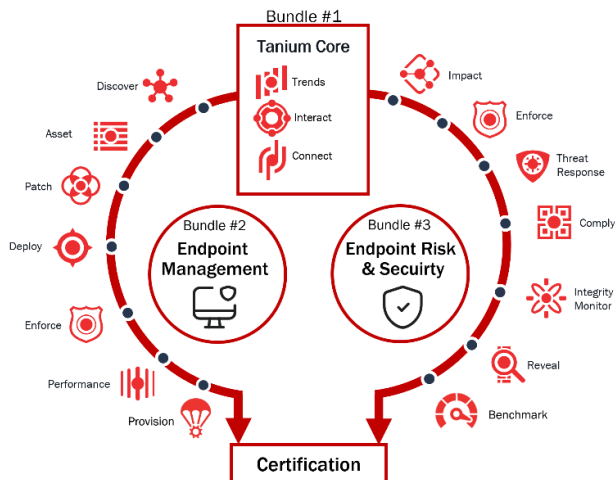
Bundle #1

Tanium Core

Trends

Interact

Connect

Discover

Asset

Patch

Deploy

Enforce

Performance

Provision

Bundle #2

Endpoint Management

Bundle #3

Endpoint Risk & Secuirty

Impact

Enforce

Threat Response

Comply

Integrity Monitor

Reveal

Benchmark

Certification